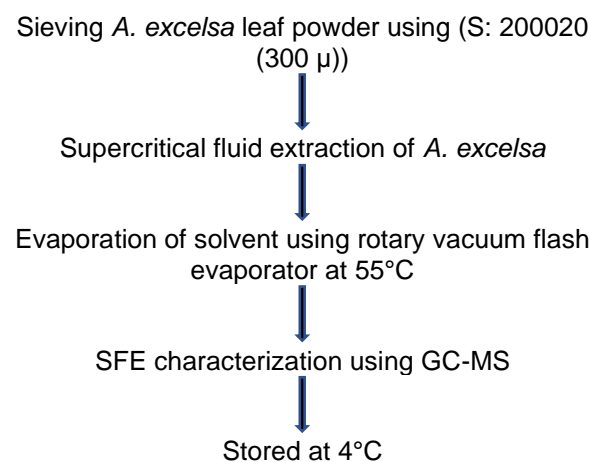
Sieving A. excelsa leaf powder using (S: 200020 (300 µ))

Supercritical fluid extraction of A. excelsa

Evaporation of solvent using rotary vacuum flash evaporator at 55°C

SFE characterization using GC-MS

Stored at 4°C